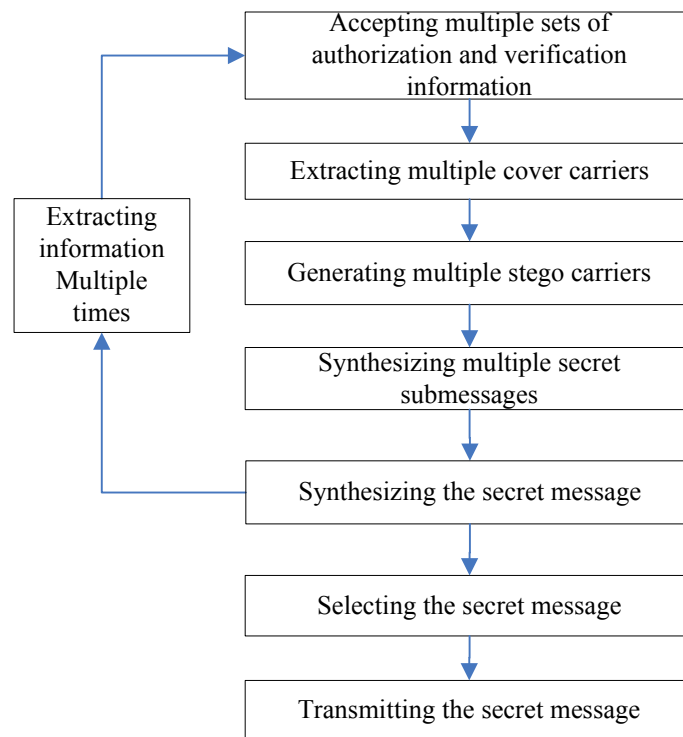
Accepting multiple sets of authorization and verification information

Extracting multiple cover carriers

Generating multiple stego carriers

Synthesizing multiple secret submessages

Synthesizing the secret message

Selecting the secret message

Transmitting the secret message

Extracting information Multiple times